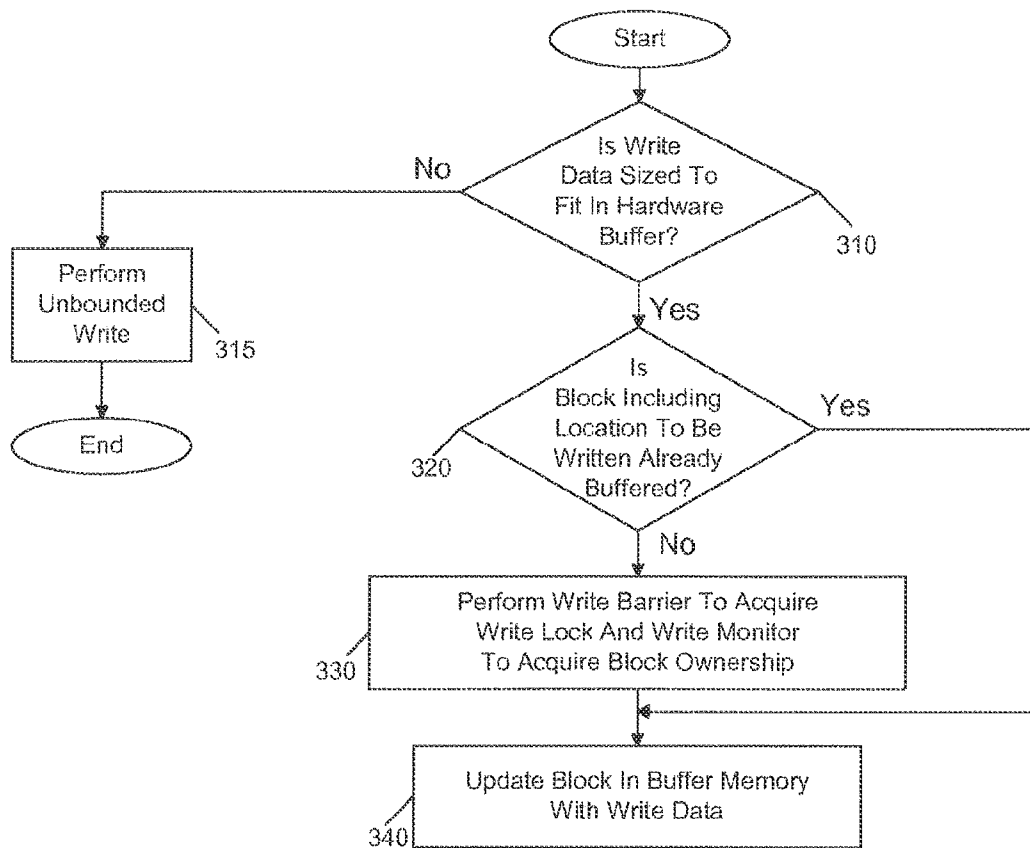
Start

Is Write Data Sized To Fit In Hardware Buffer?

310

No

Perform Unbounded Write

315

End

Yes

Is Block Including Location To Be Written Already Buffered?

320

Yes

No

Perform Write Barrier To Acquire Write Lock And Write Monitor To Acquire Block Ownership

330

Update Block In Buffer Memory With Write Data

340